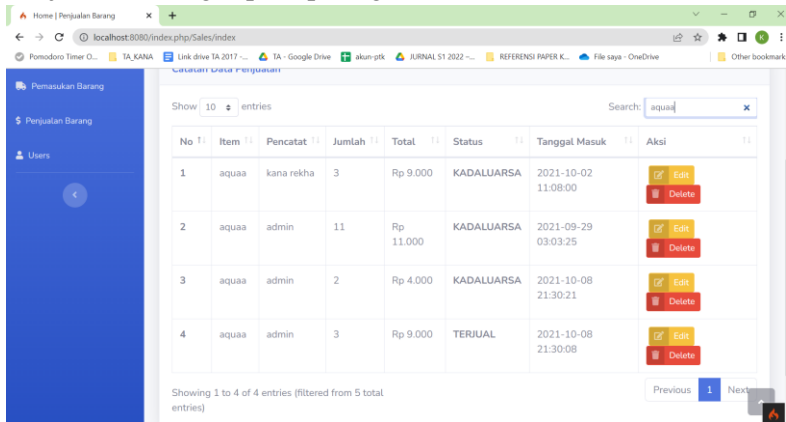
Home | Penjualan Barang ×
+
localhost:8080/index.php/Sales/index
Pomodoro Timer O... TA_KANA Link drive TA 2017 -... TA - Google Drive akun-ptk JURNAL S1 2022 -... REFERENSI PAPER K... File saya - OneDrive Other bookmark

Pemasukan Barang
$ Penjualan Barang
Users

Catatan Data Penjualan

Show 10 entries
Search: aquaa ×

| No | Item | Pencatat | Jumlah | Total | Status | Tanggal Masuk | Aksi |
|---|---|---|---|---|---|---|---|
| 1 | aquaa | kana rekha | 3 | Rp 9.000 | KADALUARSA | 2021-10-02 11:08:00 | Edit Delete |
| 2 | aquaa | admin | 11 | Rp 11.000 | KADALUARSA | 2021-09-29 03:03:25 | Edit Delete |
| 3 | aquaa | admin | 2 | Rp 4.000 | KADALUARSA | 2021-10-08 21:30:21 | Edit Delete |
| 4 | aquaa | admin | 3 | Rp 9.000 | TERJUAL | 2021-10-08 21:30:08 | Edit Delete |

Showing 1 to 4 of 4 entries (filtered from 5 total entries)
Previous 1 Next